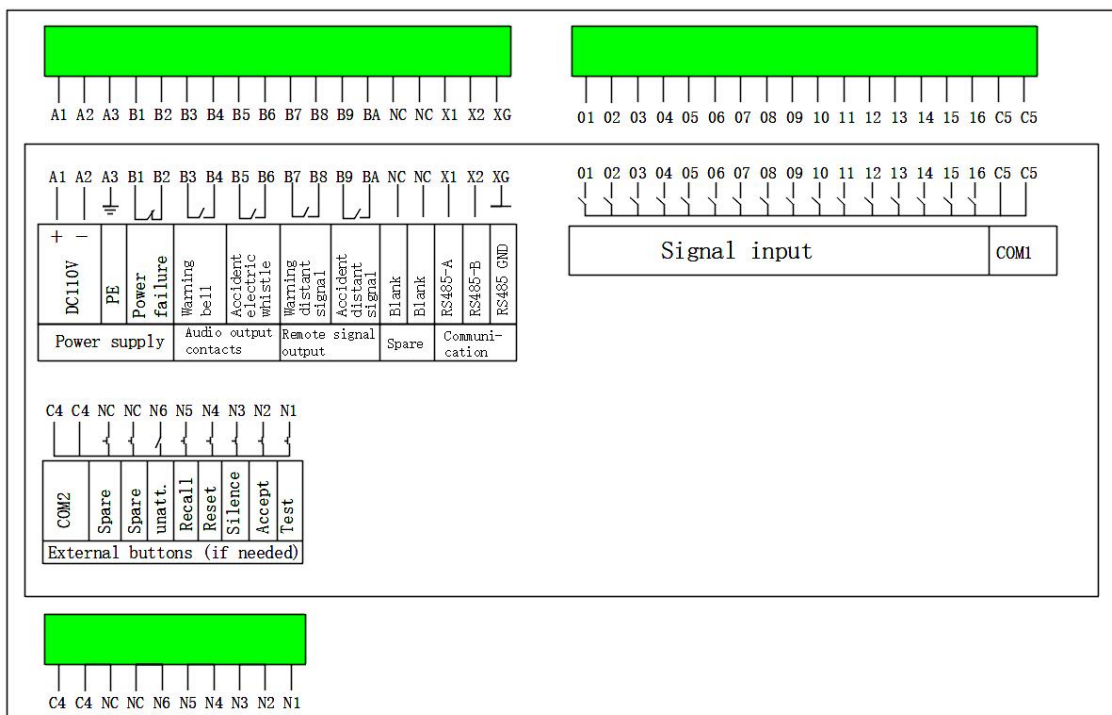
A1 A2 A3 B1 B2 B3 B4 B5 B6 B7 B8 B9 BA NC NC X1 X2 XG

01 02 03 04 05 06 07 08 09 10 11 12 13 14 15 16 C5 C5

A1 A2 A3 B1 B2 B3 B4 B5 B6 B7 B8 B9 BA NC NC X1 X2 XG

+ −

| DC110V | PE | Power failure | Warning bell | Accident electric whistle | Warning distant signal | Accident distant signal | Blank | Blank | RS485-A | RS485-B | RS485 GND |
|---|---|---|---|---|---|---|---|---|---|---|---|
| Power supply | | | Audio output contacts | | Remote signal output | | Spare | | Communi-cation | | |

01 02 03 04 05 06 07 08 09 10 11 12 13 14 15 16 C5 C5

Signal input

COM1

C4 C4 NC NC N6 N5 N4 N3 N2 N1

| COM2 | Spare | Spare | unatt. | Recall | Reset | Silence | Accept | Test |
|---|---|---|---|---|---|---|---|---|
| External buttons (if needed) | | | | | | | | |

C4 C4 NC NC N6 N5 N4 N3 N2 N1